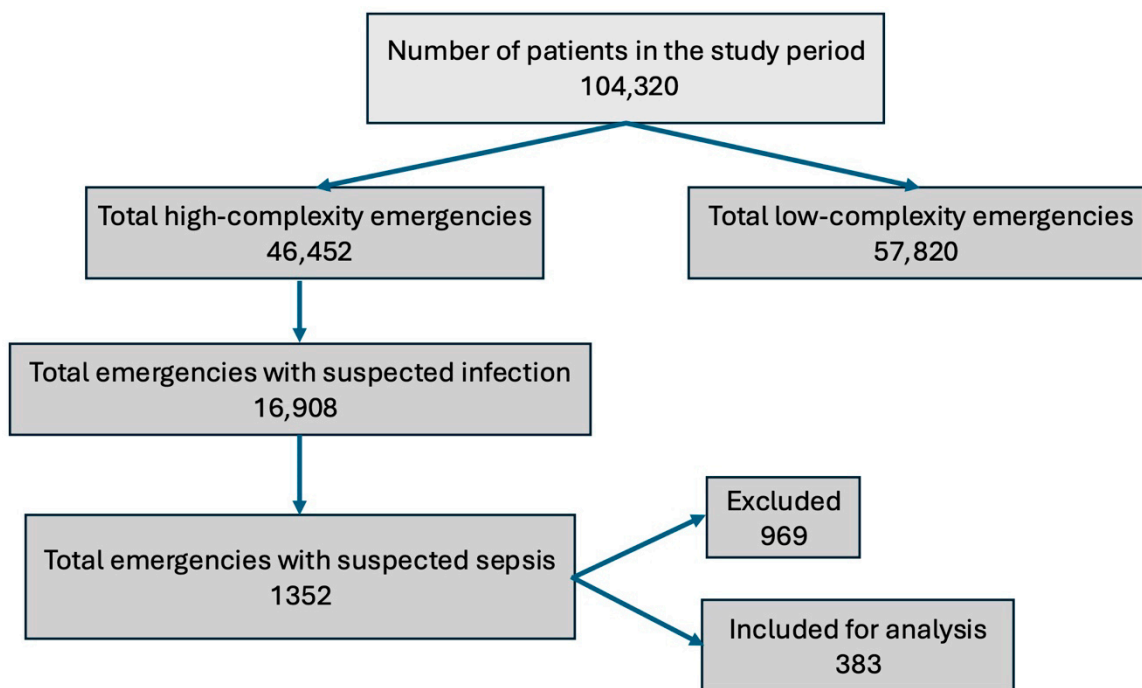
Number of patients in the study period
104,320

Total high-complexity emergencies
46,452

Total low-complexity emergencies
57,820

Total emergencies with suspected infection
16,908

Total emergencies with suspected sepsis
1352

Excluded
969

Included for analysis
383